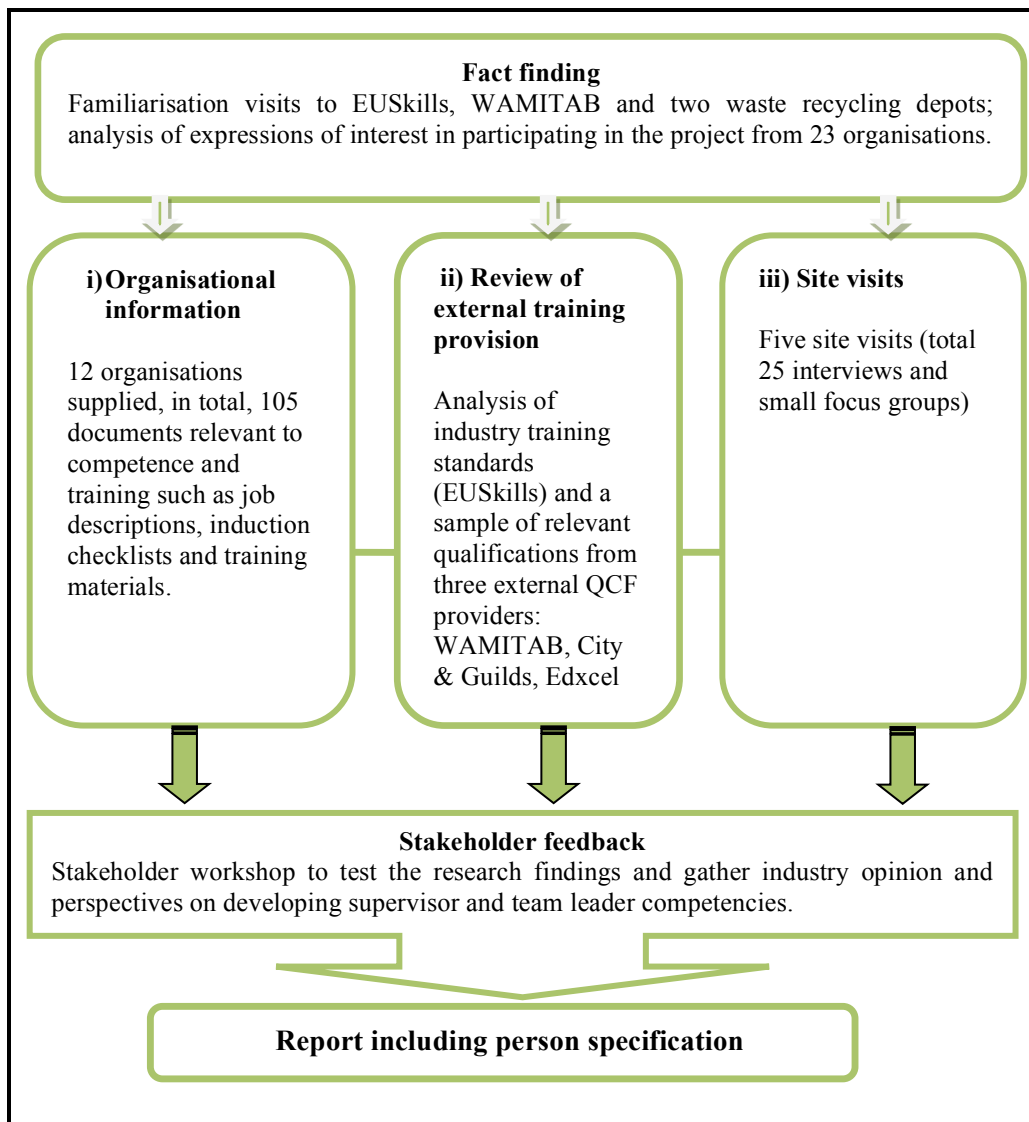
Fact finding
Familiarisation visits to EUSkills, WAMITAB and two waste recycling depots; analysis of expressions of interest in participating in the project from 23 organisations.

i) Organisational information

12 organisations supplied, in total, 105 documents relevant to competence and training such as job descriptions, induction checklists and training materials.

ii) Review of external training provision

Analysis of industry training standards (EUSkills) and a sample of relevant qualifications from three external QCF providers: WAMITAB, City & Guilds, Edxcel

iii) Site visits

Five site visits (total 25 interviews and small focus groups)

Stakeholder feedback
Stakeholder workshop to test the research findings and gather industry opinion and perspectives on developing supervisor and team leader competencies.

Report including person specification